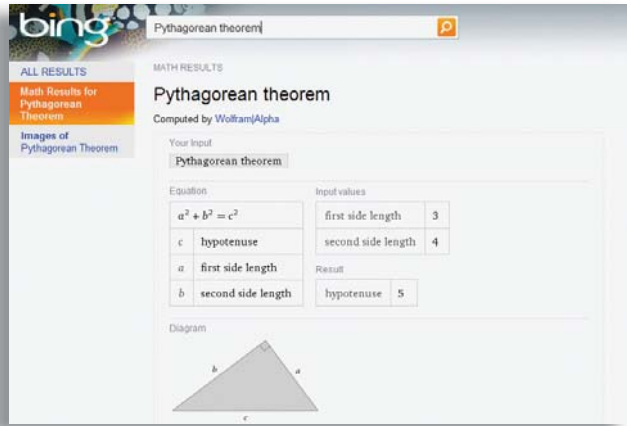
bing

Pythagorean theorem

ALL RESULTS

Math Results for Pythagorean Theorem

Images of Pythagorean Theorem

MATH RESULTS

Pythagorean theorem

Computed by Wolfram|Alpha

Your Input

Pythagorean theorem

Equation

| $a^2 + b^2 = c^2$ | |
|---|---|
| $c$ | hypotenuse |
| $a$ | first side length |
| $b$ | second side length |

Input values

| first side length | 3 |
|---|---|
| second side length | 4 |

Result

| hypotenuse | 5 |
|---|---|

Diagram

b

a

c